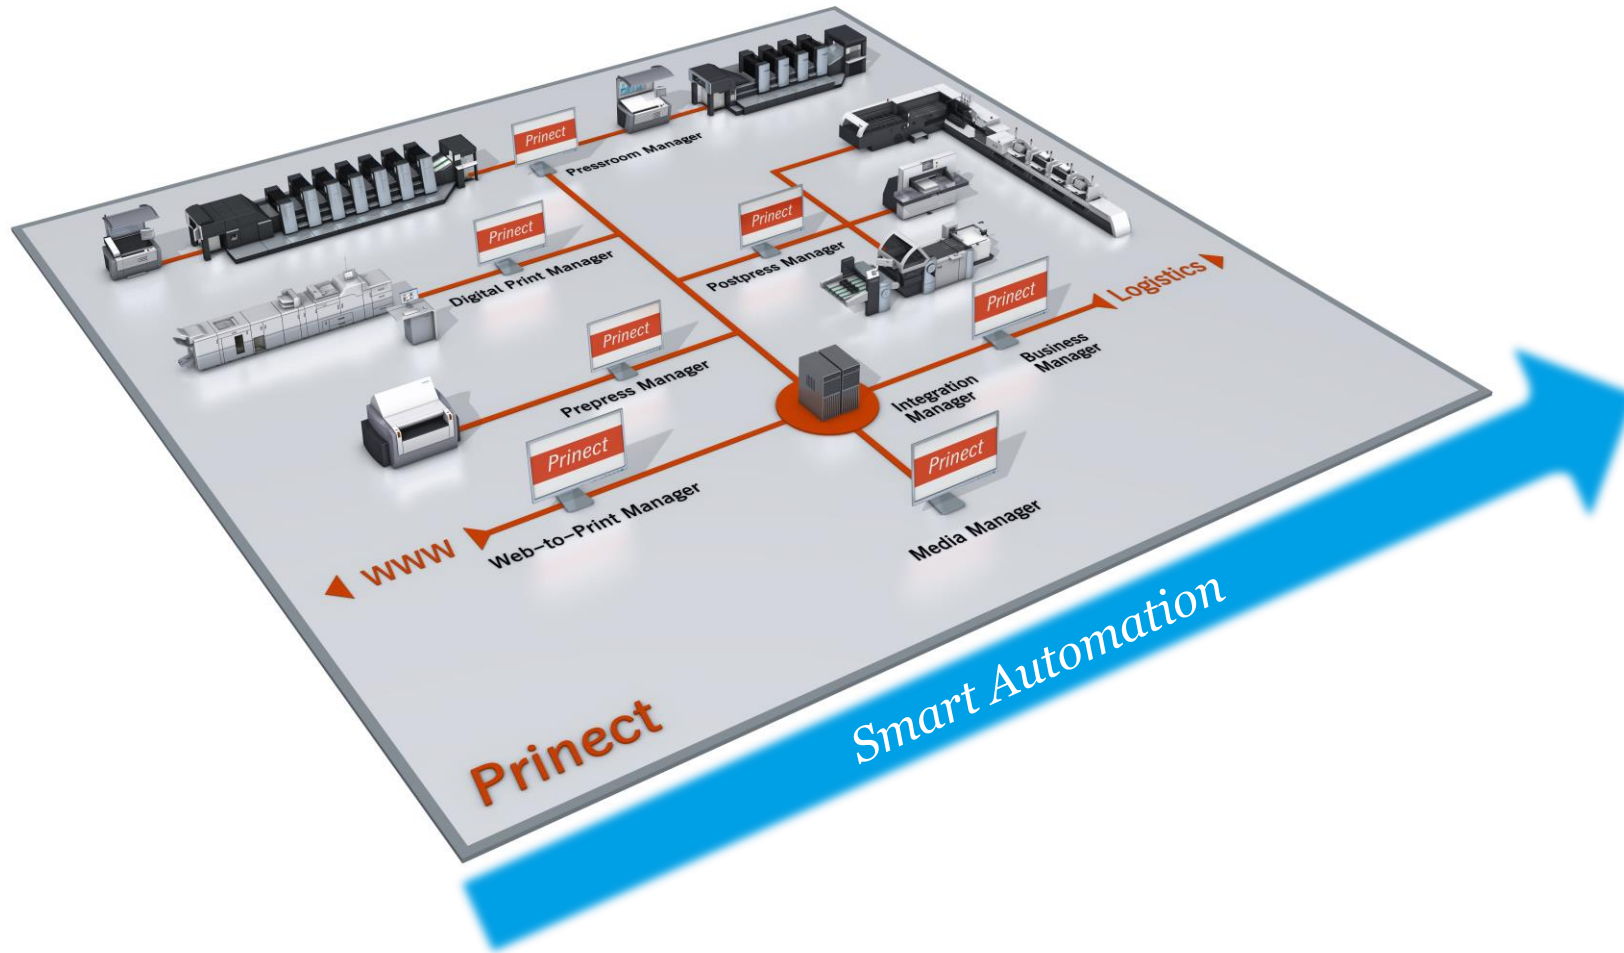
Prinect
Pressroom Manager

Prinect
Digital Print Manager

Prinect
Postpress Manager

Logistics

Prinect
Business Manager

Prinect
Prepress Manager

Integration Manager

Prinect
Web-to-Print Manager

WWW

Prinect
Media Manager

Prinect

Smart Automation